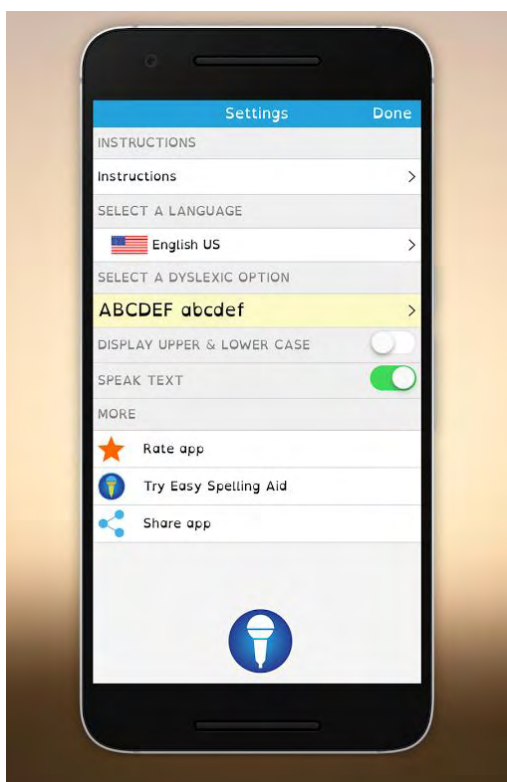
Settings Done

INSTRUCTIONS

Instructions >

SELECT A LANGUAGE

English US >

SELECT A DYSLEXIC OPTION

ABCDEF abcdef >

DISPLAY UPPER & LOWER CASE

SPEAK TEXT

MORE

Rate app

Try Easy Spelling Aid

Share app